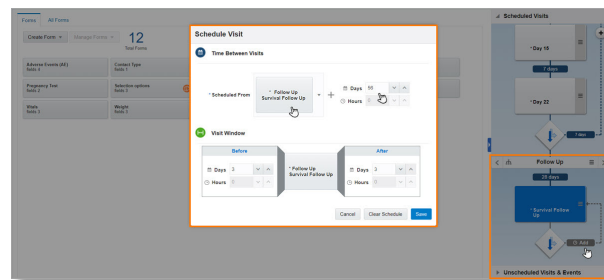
Forms All Forms

Create Form Manage Forms

12
Total Forms

Adverse Events (AE)
fields: 4

Contact Type
fields: 1

Frequency Test
fields: 2

Selection options
fields: 2

Vitals
fields: 1

Weight
fields: 1

Schedule Visit

Time Between Visits

* Scheduled From

* Follow Up
Survival Follow Up

+

Days 55

Hours 0

Visit Window

Before

Days 3

Hours 0

* Follow Up
Survival Follow Up

After

Days 3

Hours 0

Cancel Clear Schedule Save

Scheduled Visits

* Day 15

7 days

* Day 22

7 days

Follow Up

28 days

* Survival Follow Up

Add

Unscheduled Visits & Events